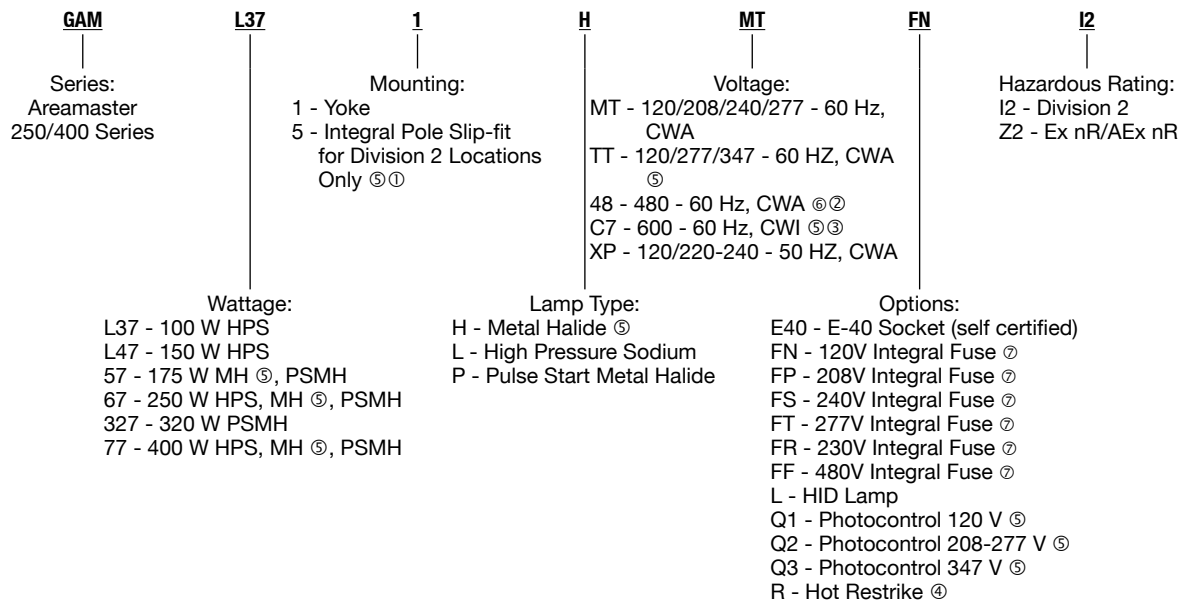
GAM L37 1 H MT FN I2

Series:
Areamaster
250/400 Series

Mounting:
1 - Yoke
5 - Integral Pole Slip-fit for Division 2 Locations Only ⑤①

Voltage:
MT - 120/208/240/277 - 60 Hz, CWA
TT - 120/277/347 - 60 HZ, CWA ⑤
48 - 480 - 60 Hz, CWA ⑥②
C7 - 600 - 60 Hz, CWI ⑤③
XP - 120/220-240 - 50 HZ, CWA

Hazardous Rating:
I2 - Division 2
Z2 - Ex nR/AEx nR

Wattage:
L37 - 100 W HPS
L47 - 150 W HPS
57 - 175 W MH ⑤, PSMH
67 - 250 W HPS, MH ⑤, PSMH
327 - 320 W PSMH
77 - 400 W HPS, MH ⑤, PSMH

Lamp Type:
H - Metal Halide ⑤
L - High Pressure Sodium
P - Pulse Start Metal Halide

Options:
E40 - E-40 Socket (self certified)
FN - 120V Integral Fuse ⑦
FP - 208V Integral Fuse ⑦
FS - 240V Integral Fuse ⑦
FT - 277V Integral Fuse ⑦
FR - 230V Integral Fuse ⑦
FF - 480V Integral Fuse ⑦
L - HID Lamp
Q1 - Photocontrol 120 V ⑤
Q2 - Photocontrol 208-277 V ⑤
Q3 - Photocontrol 347 V ⑤
R - Hot Restrike ④